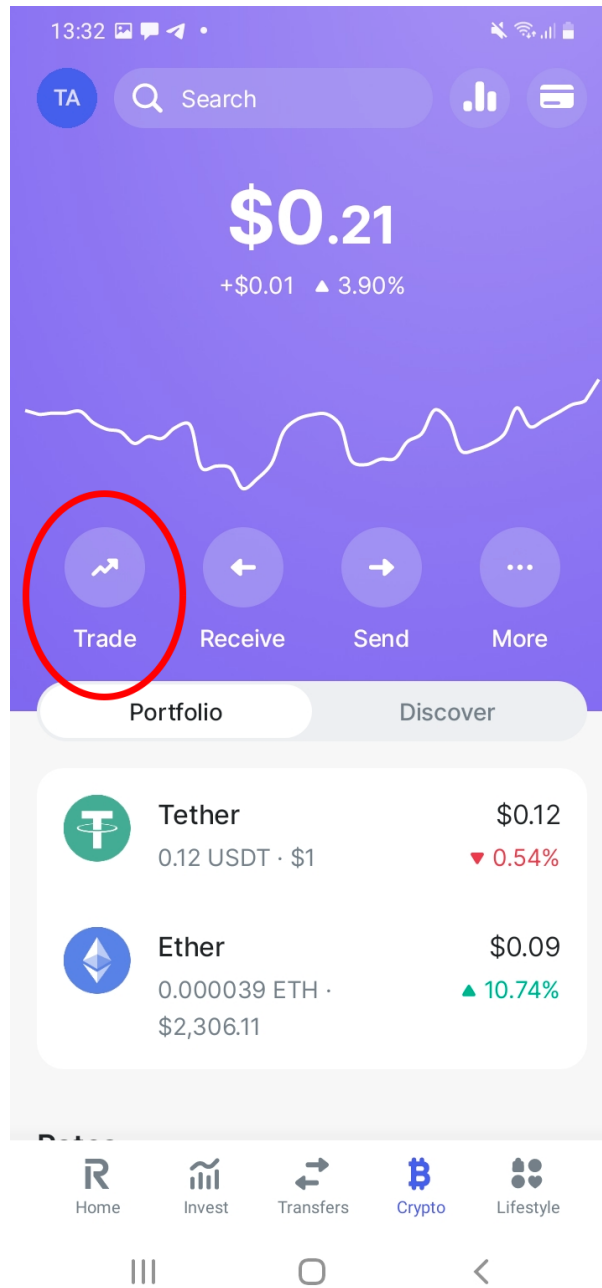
13:32

TA Search

$0.21
+$0.01 ▲ 3.90%

Trade Receive Send More

Portfolio Discover

Tether
0.12 USDT · $1
$0.12
▼ 0.54%

Ether
0.000039 ETH · $2,306.11
$0.09
▲ 10.74%

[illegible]

Home Invest Transfers Crypto Lifestyle